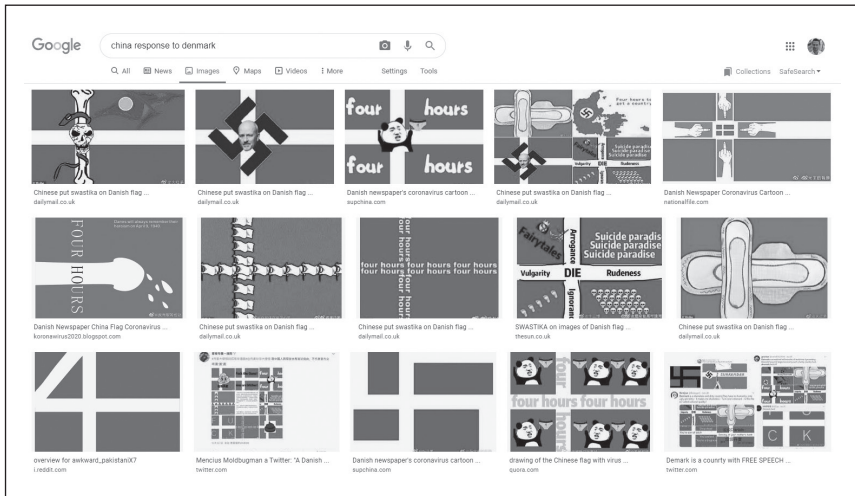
Google

china response to denmark

All News Images Maps Videos More Settings Tools

Collections SafeSearch

four hours
four hours

Four hours to put a country

Vulgarity DIE Rudeness

Suicide paradise

Chinese put swastika on Danish flag ...
dailymail.co.uk

Chinese put swastika on Danish flag ...
dailymail.co.uk

Danish newspaper's coronavirus cartoon ...
supchina.com

Chinese put swastika on Danish flag ...
dailymail.co.uk

Danish Newspaper Coronavirus Cartoon ...
nationalfile.com

FOUR HOURS

four hours four hours four hours

Arrogance
Fairytales
Suicide paradis
Suicide paradise
Suicide paradise
Vulgarity DIE Rudeness
Ignorant

Danish Newspaper China Flag Coronavirus ...
koronavirus2020.blogspot.com

Chinese put swastika on Danish flag ...
dailymail.co.uk

Chinese put swastika on Danish flag ...
dailymail.co.uk

SWASTIKA on images of Danish flag ...
thesun.co.uk

Chinese put swastika on Danish flag ...
dailymail.co.uk

four hours four hours

C K

overview for awkward_pakistaniX7
i.reddit.com

Mencius Moldbugman a Twitter: "A Danish ...
twitter.com

Danish newspaper's coronavirus cartoon ...
supchina.com

drawing of the Chinese flag with virus ...
quora.com

Demark is a counrty with FREE SPEECH ...
twitter.com